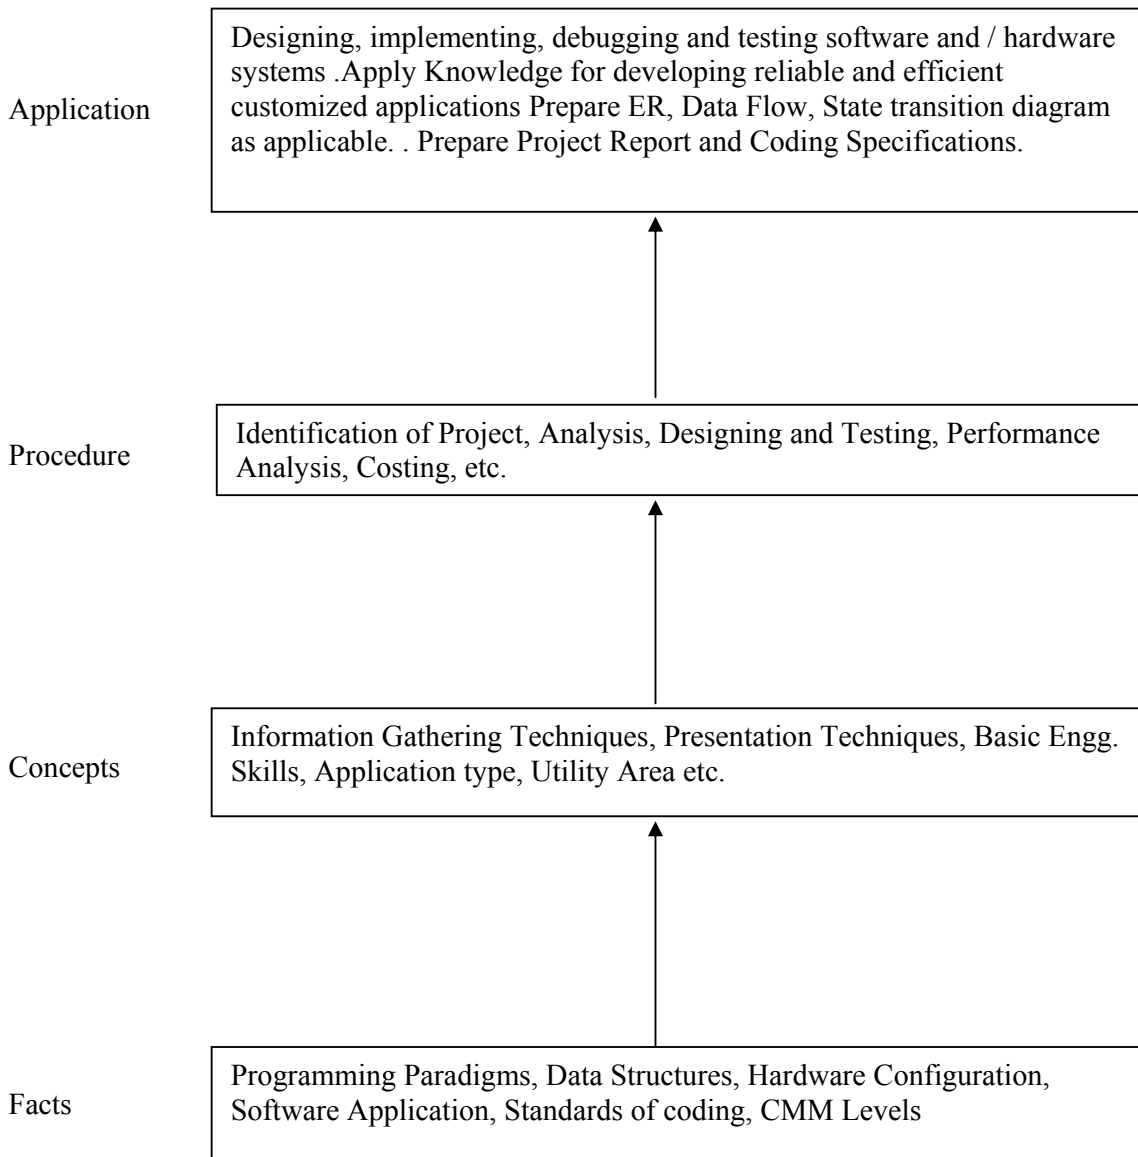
Application

Designing, implementing, debugging and testing software and / hardware systems .Apply Knowledge for developing reliable and efficient customized applications Prepare ER, Data Flow, State transition diagram as applicable. . Prepare Project Report and Coding Specifications.

Procedure

Identification of Project, Analysis, Designing and Testing, Performance Analysis, Costing, etc.

Concepts

Information Gathering Techniques, Presentation Techniques, Basic Engg. Skills, Application type, Utility Area etc.

Facts

Programming Paradigms, Data Structures, Hardware Configuration, Software Application, Standards of coding, CMM Levels